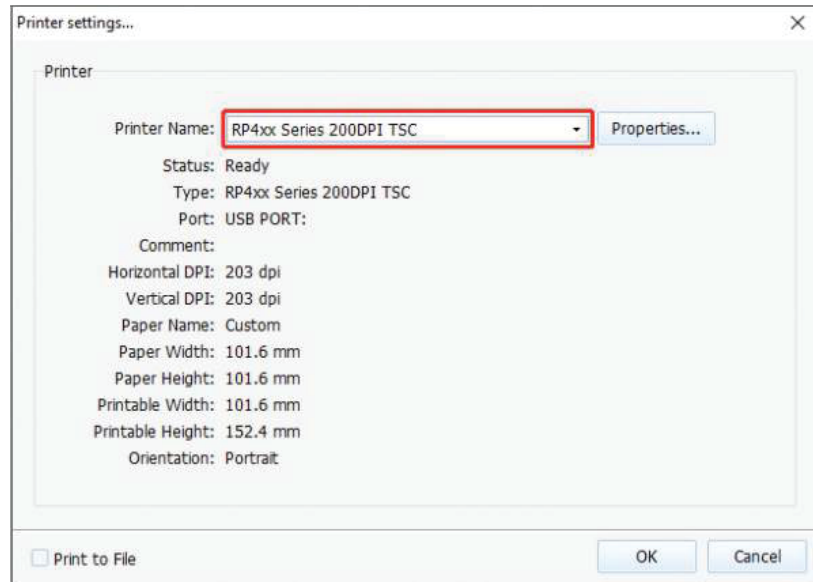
Printer settings...

Printer

Printer Name: RP4xx Series 200DPI TSC

Properties...

Status: Ready

Type: RP4xx Series 200DPI TSC

Port: USB PORT:

Comment:

Horizontal DPI: 203 dpi

Vertical DPI: 203 dpi

Paper Name: Custom

Paper Width: 101.6 mm

Paper Height: 101.6 mm

Printable Width: 101.6 mm

Printable Height: 152.4 mm

Orientation: Portrait

Print to File

OK

Cancel